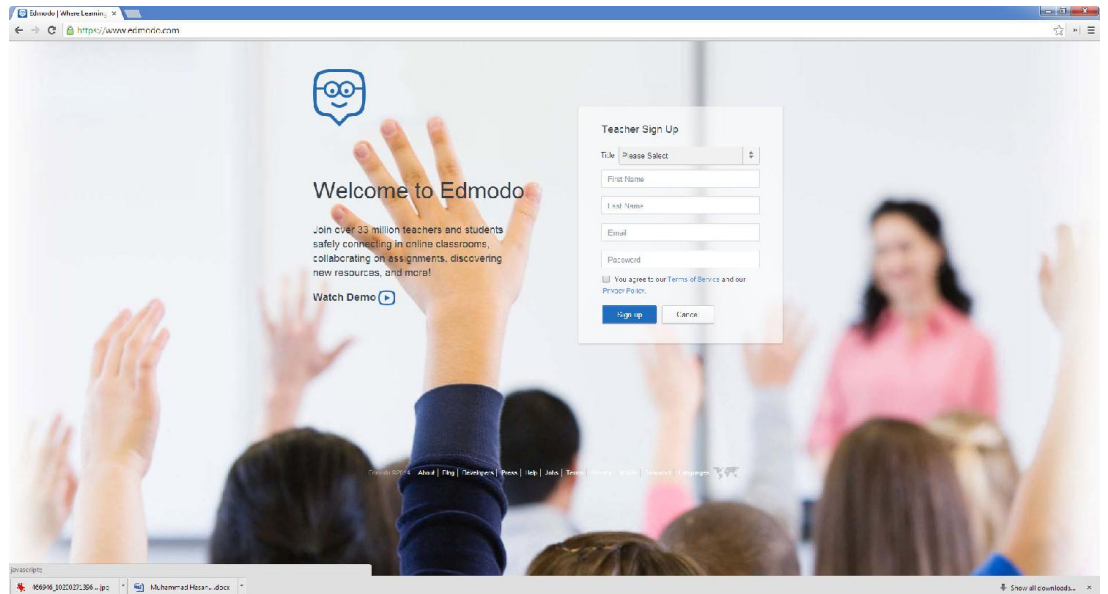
Edmodo | Where Learning ×

https://www.edmodo.com

Welcome to Edmodo

Join over 33 million teachers and students safely connecting in online classrooms, collaborating on assignments, discovering new resources, and more!

Watch Demo

Teacher Sign Up

Title Please Select

First Name

Last Name

Email

Password

You agree to our Terms of Service and our Privacy Policy.

Sign up

Cancel

Edmodo ©2014 | About | Blog | Developers | Press | Help | Jobs | Terms | Privacy | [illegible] | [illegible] | Language

javascript:

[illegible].jpg

Muhammad Hasan...docx

Show all downloads...